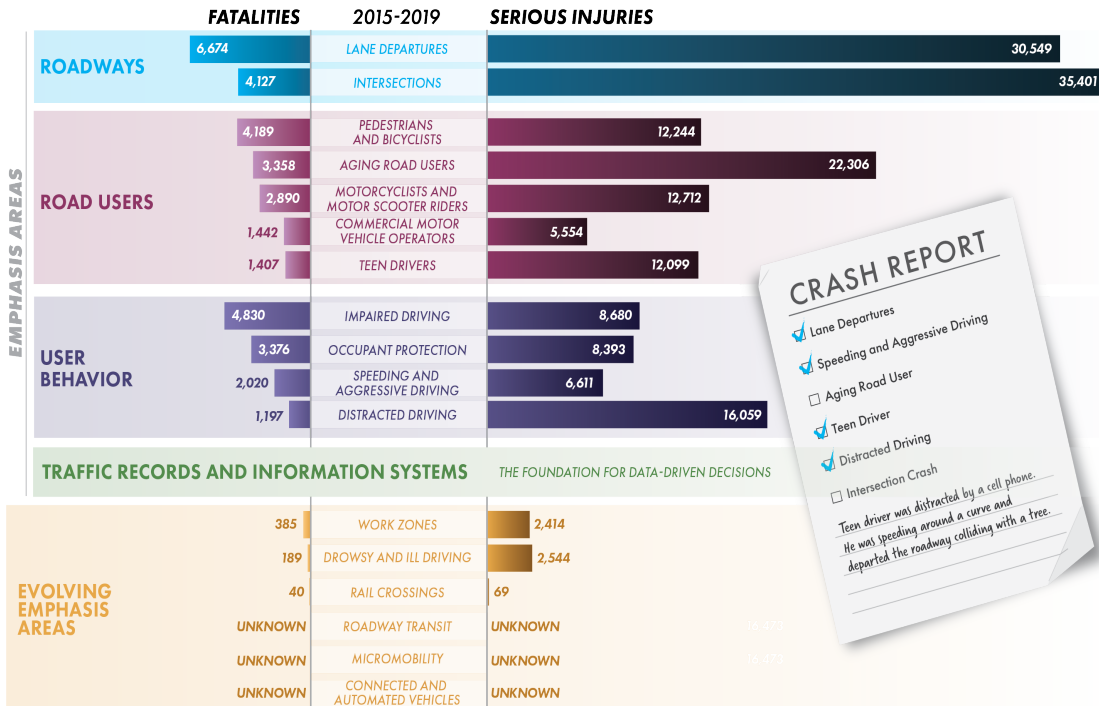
FATALITIES 2015-2019 SERIOUS INJURIES

EMPHASIS AREAS

ROADWAYS

| FATALITIES | 2015-2019 | SERIOUS INJURIES |
|---|---|---|
| 6,674 | LANE DEPARTURES | 30,549 |
| 4,127 | INTERSECTIONS | 35,401 |

ROAD USERS

| FATALITIES | 2015-2019 | SERIOUS INJURIES |
|---|---|---|
| 4,189 | PEDESTRIANS AND BICYCLISTS | 12,244 |
| 3,358 | AGING ROAD USERS | 22,306 |
| 2,890 | MOTORCYCLISTS AND MOTOR SCOOTER RIDERS | 12,712 |
| 1,442 | COMMERCIAL MOTOR VEHICLE OPERATORS | 5,554 |
| 1,407 | TEEN DRIVERS | 12,099 |

USER BEHAVIOR

| FATALITIES | 2015-2019 | SERIOUS INJURIES |
|---|---|---|
| 4,830 | IMPAIRED DRIVING | 8,680 |
| 3,376 | OCCUPANT PROTECTION | 8,393 |
| 2,020 | SPEEDING AND AGGRESSIVE DRIVING | 6,611 |
| 1,197 | DISTRACTED DRIVING | 16,059 |

TRAFFIC RECORDS AND INFORMATION SYSTEMS THE FOUNDATION FOR DATA-DRIVEN DECISIONS

EVOLVING EMPHASIS AREAS

| FATALITIES | 2015-2019 | SERIOUS INJURIES |
|---|---|---|
| 385 | WORK ZONES | 2,414 |
| 189 | DROWSY AND ILL DRIVING | 2,544 |
| 40 | RAIL CROSSINGS | 69 |
| UNKNOWN | ROADWAY TRANSIT | UNKNOWN |
| UNKNOWN | MICROMOBILITY | UNKNOWN |
| UNKNOWN | CONNECTED AND AUTOMATED VEHICLES | UNKNOWN |

CRASH REPORT
☑ Lane Departures
☑ Speeding and Aggressive Driving
☐ Aging Road User
☑ Teen Driver
☑ Distracted Driving
☐ Intersection Crash
Teen driver was distracted by a cell phone. He was speeding around a curve and departed the roadway colliding with a tree.